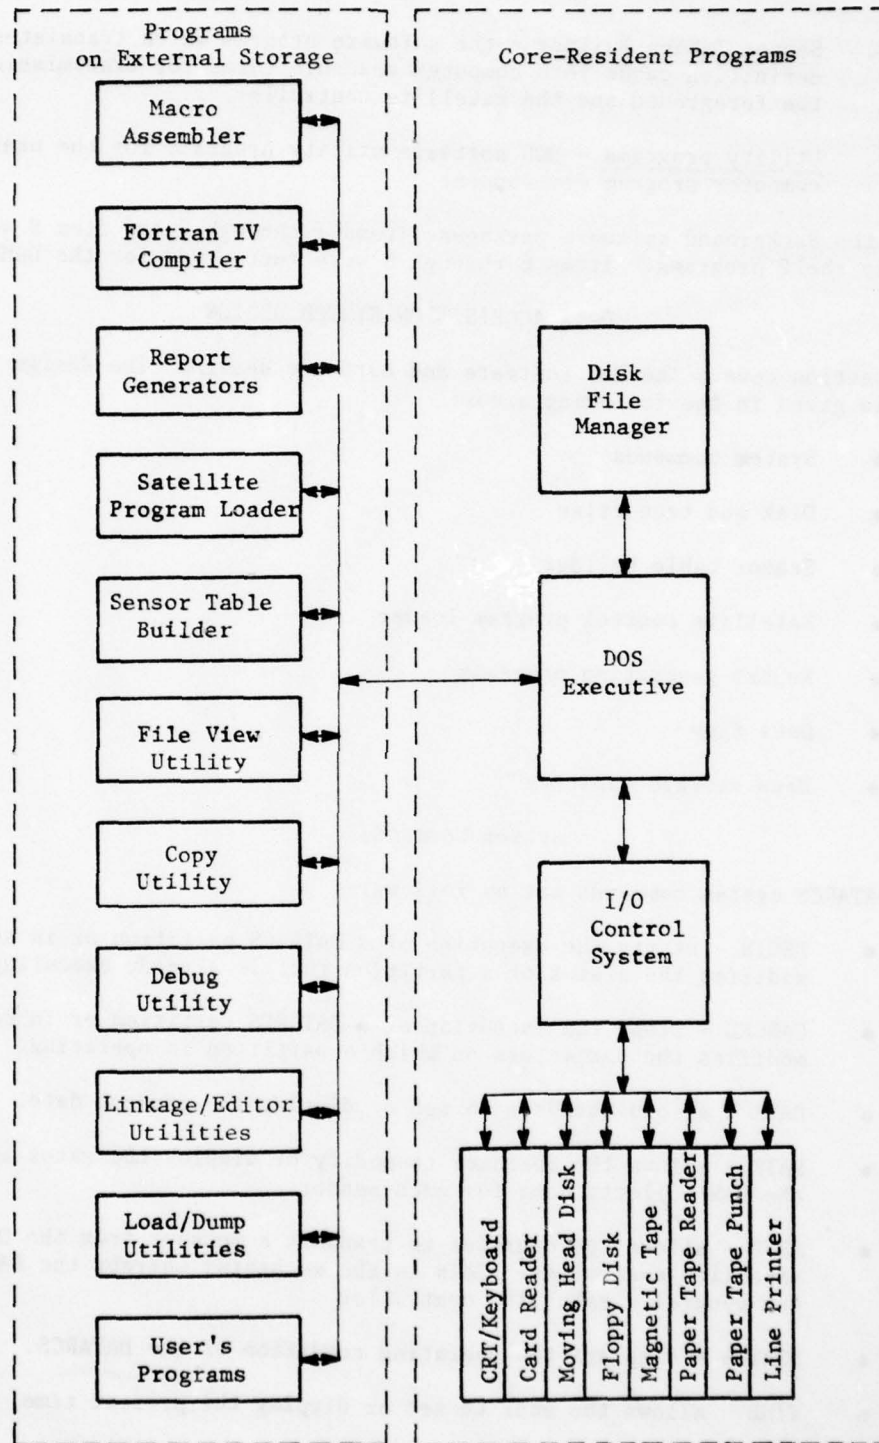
Programs on External Storage

Macro Assembler

Fortran IV Compiler

Report Generators

Satellite Program Loader

Sensor Table Builder

File View Utility

Copy Utility

Debug Utility

Linkage/Editor Utilities

Load/Dump Utilities

User's Programs

Core-Resident Programs

Disk File Manager

DOS Executive

I/O Control System

CRT/Keyboard

Card Reader

Moving Head Disk

Floppy Disk

Magnetic Tape

Paper Tape Reader

Paper Tape Punch

Line Printer